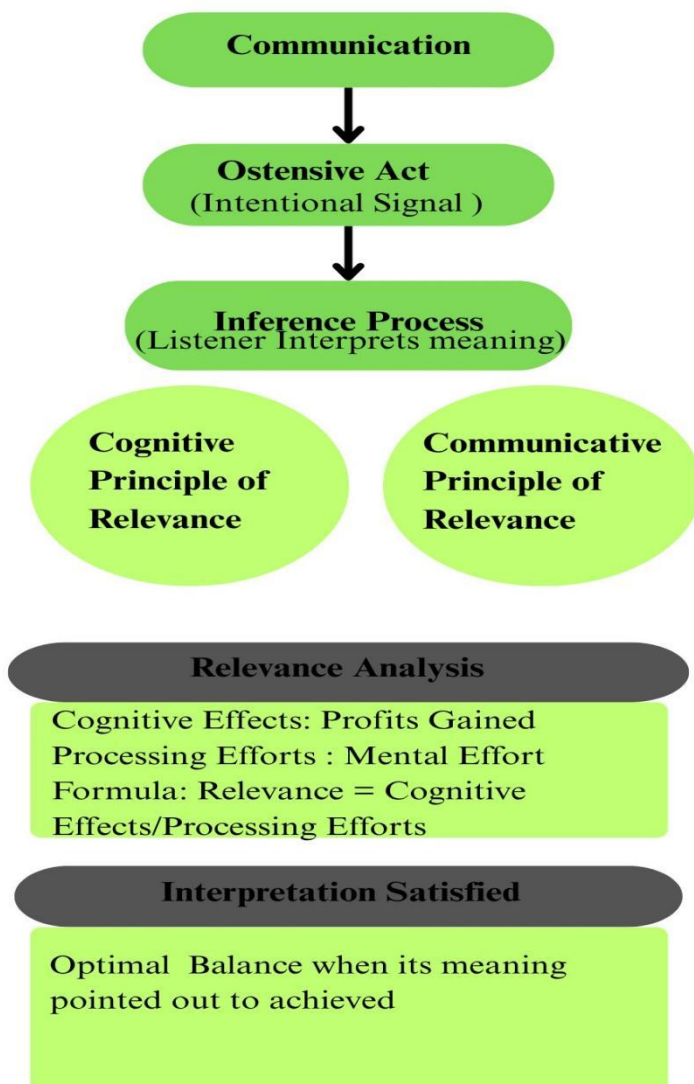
Communication

Ostensive Act
(Intentional Signal )

Inference Process
(Listener Interprets meaning)

Cognitive Principle of Relevance

Communicative Principle of Relevance

Relevance Analysis

Cognitive Effects: Profits Gained
Processing Efforts : Mental Effort
Formula: Relevance = Cognitive Effects/Processing Efforts

Interpretation Satisfied

Optimal Balance when its meaning pointed out to achieved